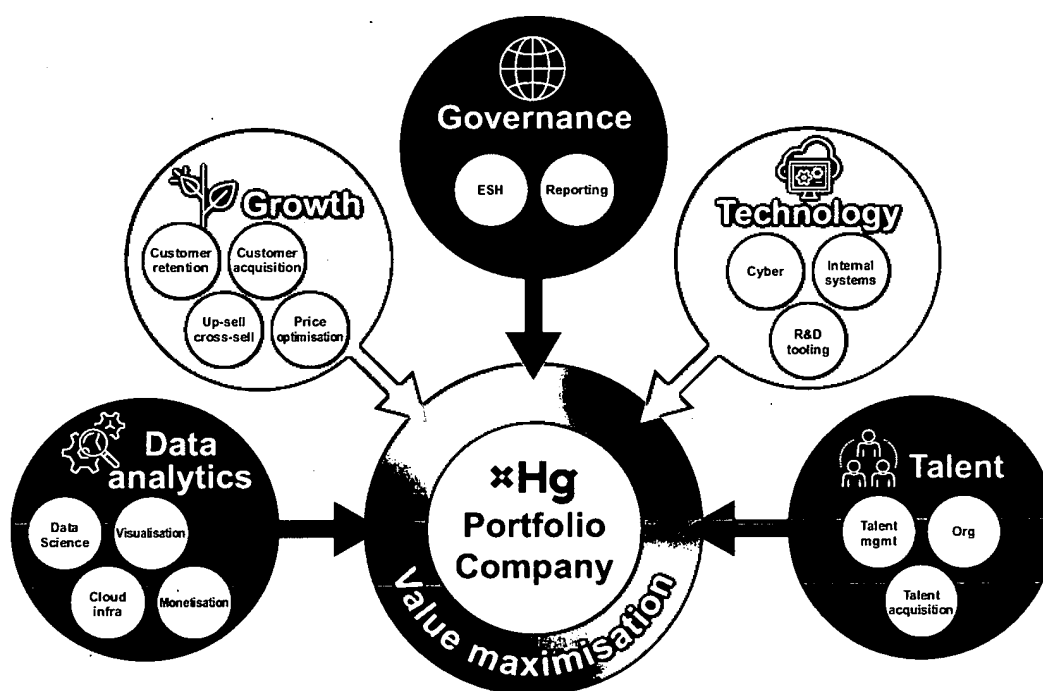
Governance

ESH

Reporting

Growth

Customer retention

Customer acquisition

Up-sell cross-sell

Price optimisation

Technology

Cyber

Internal systems

R&D tooling

Data analytics

Data Science

Visualisation

Cloud infra

Monetisation

×Hg

Portfolio Company

Value maximisation

Talent

Talent mgmt

Org

Talent acquisition